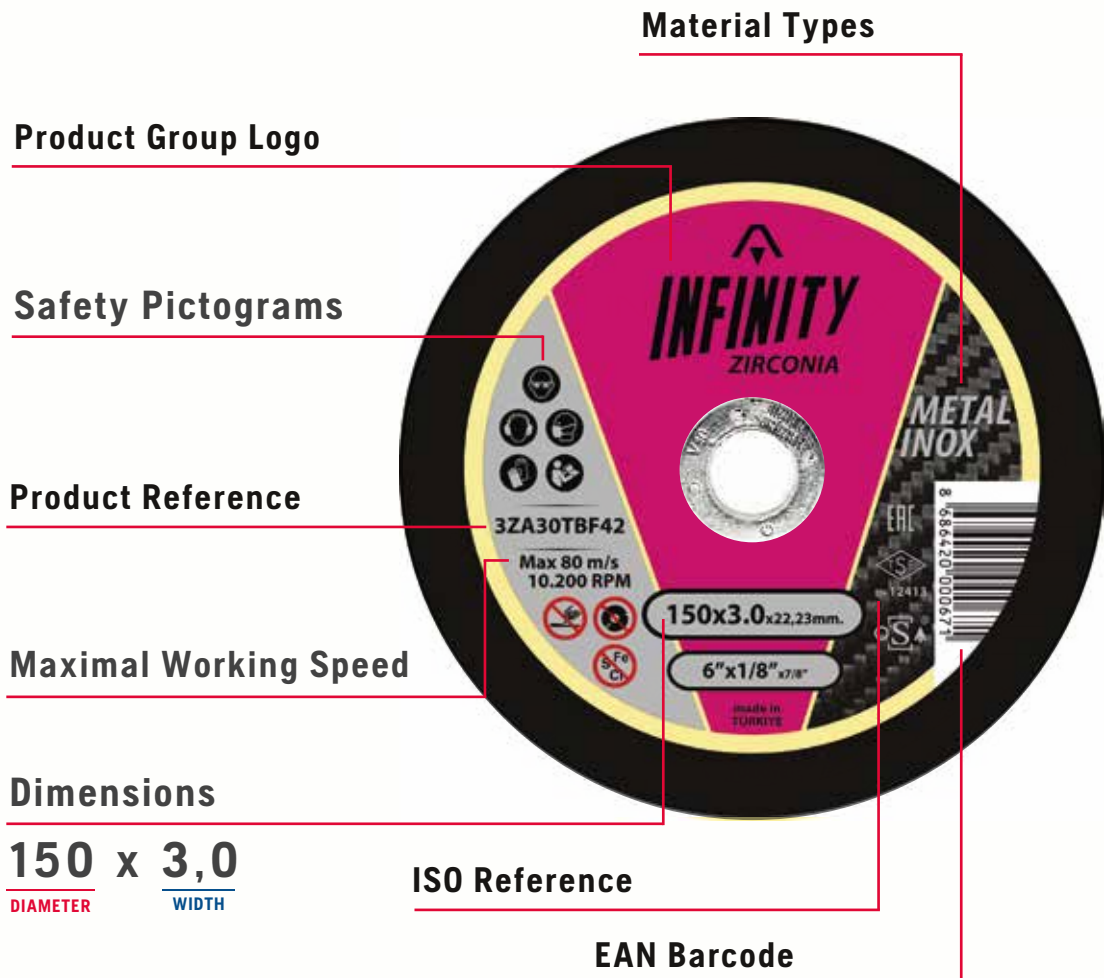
Material Types

Product Group Logo

INFINITY
ZIRCONIA

Safety Pictograms

METAL
INOX

Product Reference

3ZA30TBF42

Max 80 m/s
10.200 RPM

EAC

8 686420 000671

ISO
12413

S

150x3.0x22,23mm.

Maximal Working Speed

Fe
S
Cl

6"x1/8"x7/8"

made in
TÜRKİYE

Dimensions

150 x 3,0
DIAMETER WIDTH

ISO Reference

EAN Barcode